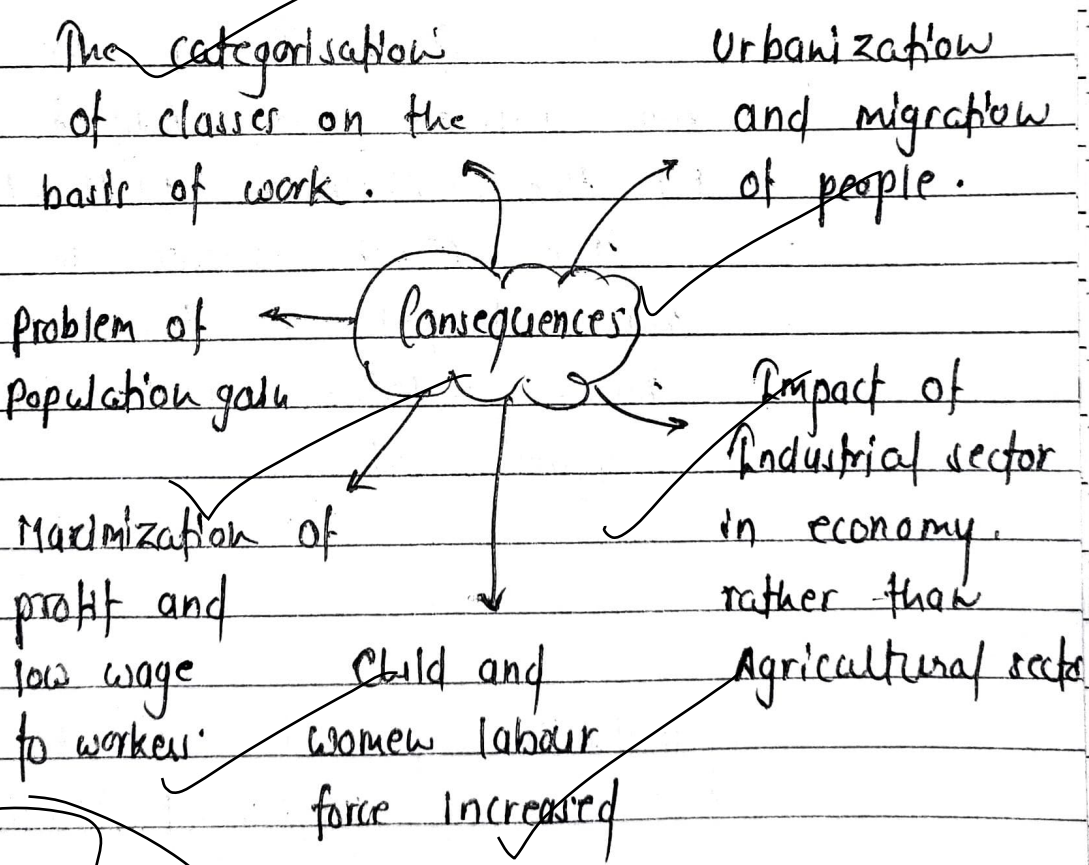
The categorisation of classes on the basis of work.

Urbanization and migration of people.

Consequences

Problem of population gain

Impact of Industrial sector in economy. rather than Agricultural secto

Maximization of profit and low wage to workers

Child and women labour force Increased